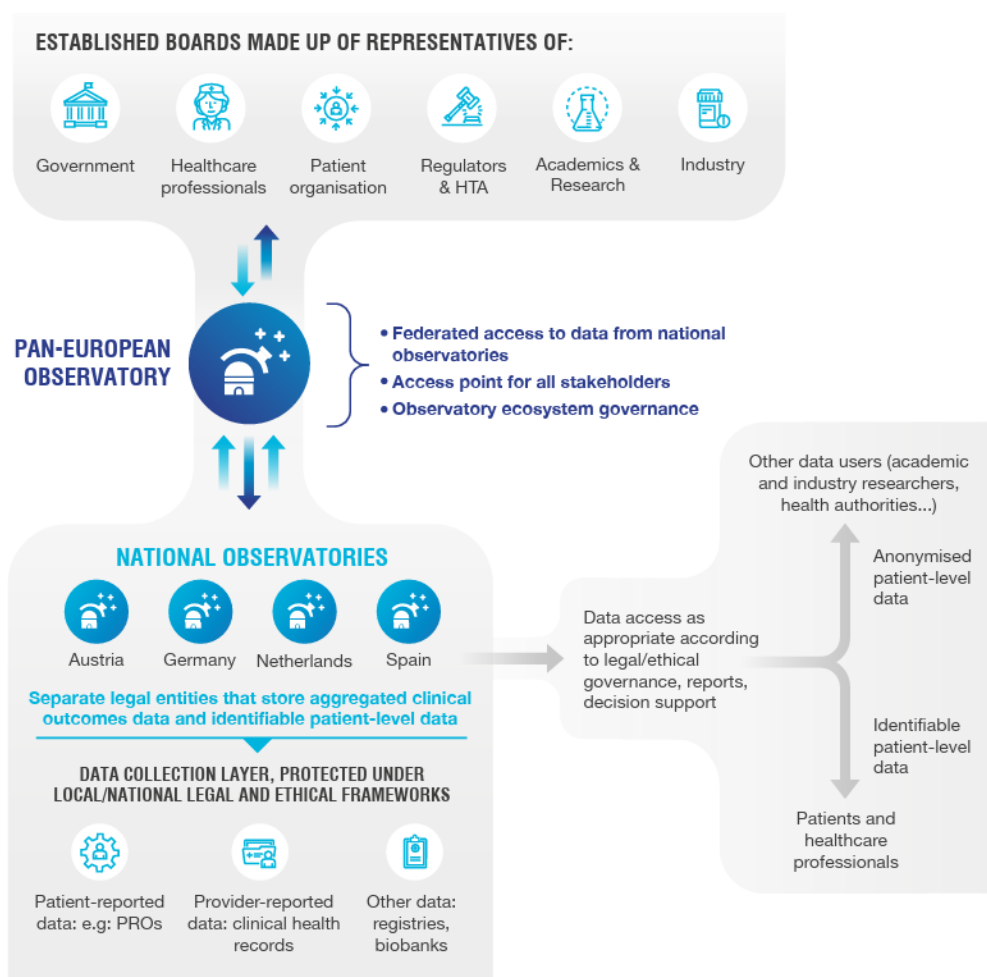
ESTABLISHED BOARDS MADE UP OF REPRESENTATIVES OF:

Government

Healthcare professionals

Patient organisation

Regulators & HTA

Academics & Research

Industry

PAN-EUROPEAN OBSERVATORY

• Federated access to data from national observatories
• Access point for all stakeholders
• Observatory ecosystem governance

NATIONAL OBSERVATORIES

Austria

Germany

Netherlands

Spain

Separate legal entities that store aggregated clinical outcomes data and identifiable patient-level data

DATA COLLECTION LAYER, PROTECTED UNDER LOCAL/NATIONAL LEGAL AND ETHICAL FRAMEWORKS

Patient-reported data: e.g: PROs

Provider-reported data: clinical health records

Other data: registries, biobanks

Data access as appropriate according to legal/ethical governance, reports, decision support

Other data users (academic and industry researchers, health authorities...)

Anonymised patient-level data

Identifiable patient-level data

Patients and healthcare professionals